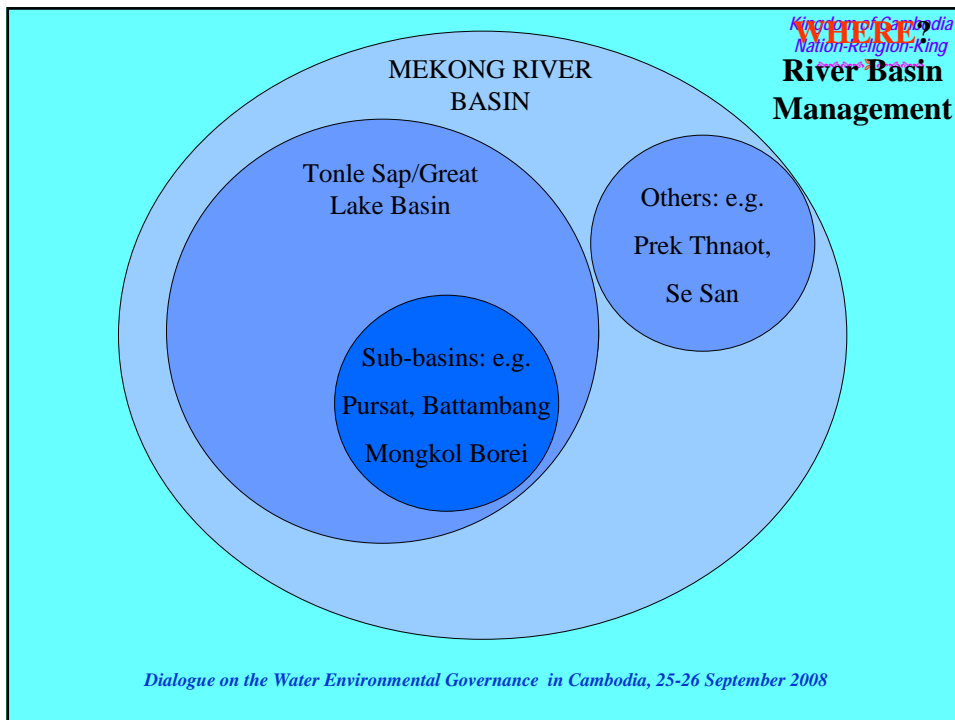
Kingdom of Cambodia
Nation-Religion-King
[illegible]

WHERE?
River Basin Management

MEKONG RIVER BASIN

Tonle Sap/Great Lake Basin

Others: e.g.

Prek Thnaot,

Se San

Sub-basins: e.g.

Pursat, Battambang

Mongkol Borei

Dialogue on the Water Environmental Governance in Cambodia, 25-26 September 2008